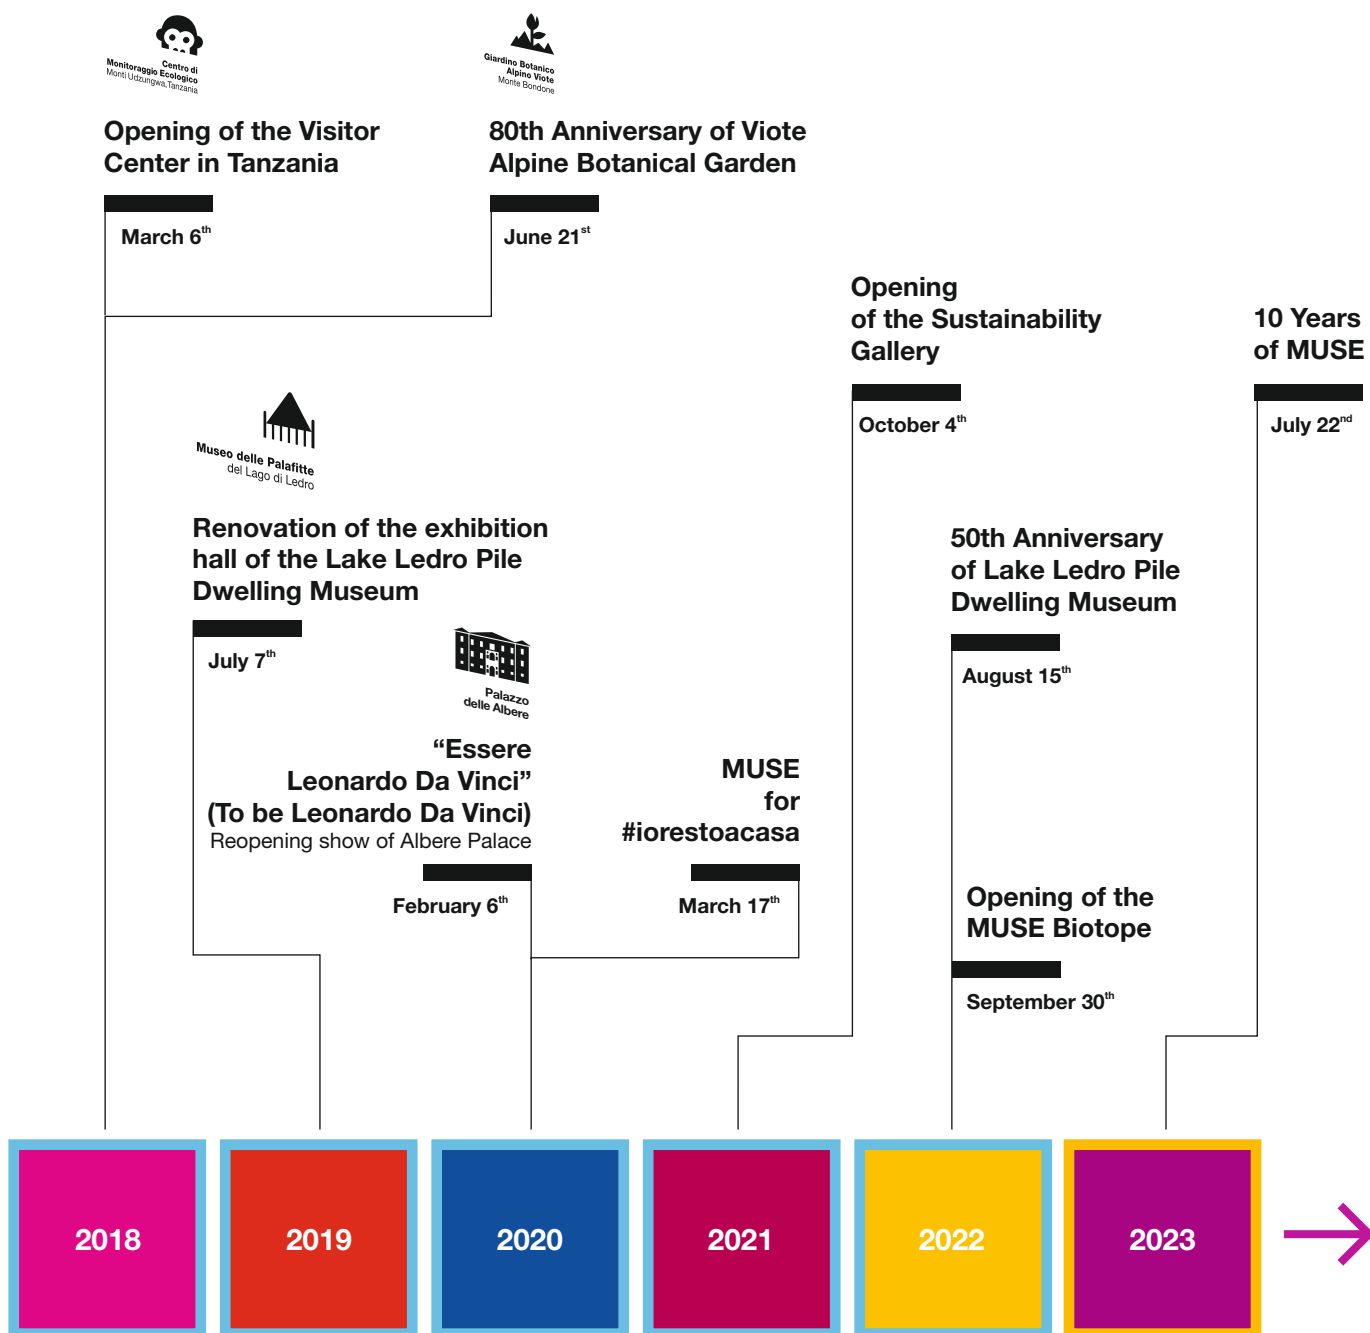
Centro di Monitoraggio Ecologico
Monti Udzungwa, Tanzania

Opening of the Visitor Center in Tanzania

March $6^{th}$

Giardino Botanico Alpino Viote
Monte Bondone

80th Anniversary of Viote Alpine Botanical Garden

June $21^{st}$

Opening of the Sustainability Gallery

October $4^{th}$

10 Years of MUSE

July $22^{nd}$

Museo delle Palafitte
del Lago di Ledro

Renovation of the exhibition hall of the Lake Ledro Pile Dwelling Museum

July $7^{th}$

Palazzo delle Albere

“Essere Leonardo Da Vinci”
(To be Leonardo Da Vinci)
Reopening show of Albere Palace

February $6^{th}$

MUSE for #iorestoacasa

March $17^{th}$

50th Anniversary of Lake Ledro Pile Dwelling Museum

August $15^{th}$

Opening of the MUSE Biotope

September $30^{th}$

2018

2019

2020

2021

2022

2023